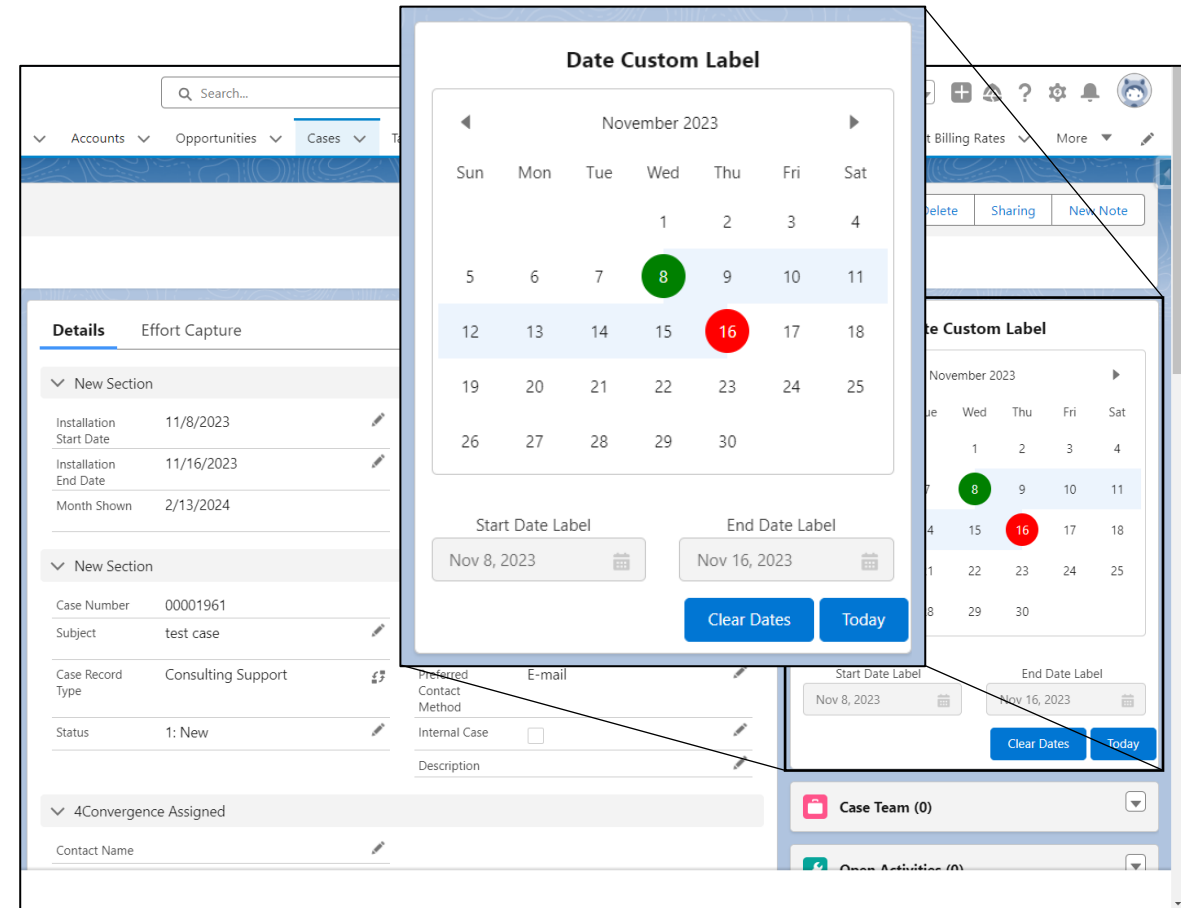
Search...

Accounts Opportunities Cases Ta

t Billing Rates More

Delete Sharing New Note

Date Custom Label

November 2023

| Sun | Mon | Tue | Wed | Thu | Fri | Sat |
|---|---|---|---|---|---|---|
| | | | 1 | 2 | 3 | 4 |
| 5 | 6 | 7 | 8 | 9 | 10 | 11 |
| 12 | 13 | 14 | 15 | 16 | 17 | 18 |
| 19 | 20 | 21 | 22 | 23 | 24 | 25 |
| 26 | 27 | 28 | 29 | 30 | | |

Start Date Label
Nov 8, 2023

End Date Label
Nov 16, 2023

Clear Dates Today

Details Effort Capture

New Section

Installation Start Date 11/8/2023

Installation End Date 11/16/2023

Month Shown 2/13/2024

New Section

Case Number 00001961

Subject test case

Case Record Type Consulting Support

Preferred Contact Method E-mail

Status 1: New

Internal Case

Description

4Convergence Assigned

Contact Name

te Custom Label

November 2023

ue Wed Thu Fri Sat

1 2 3 4

7 8 9 10 11

4 15 16 17 18

1 22 23 24 25

8 29 30

Start Date Label
Nov 8, 2023

End Date Label
Nov 16, 2023

Clear Dates Today

Case Team (0)

Open Activities (0)